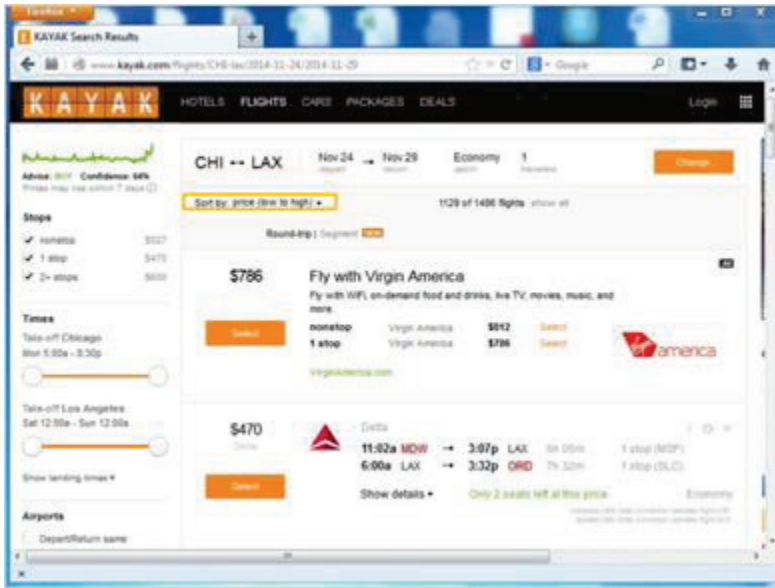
Firefox

KAYAK Search Results

www.kayak.com/flights/CHI-lax/2014-11-24/2014-11-29

Google

KAYAK HOTELS FLIGHTS CARS PACKAGES DEALS Login

Advice: BUY Confidence: 64%
Prices may rise within 7 days

Stops
nonstop $527
1 stop $470
2+ stops $650

Times
Take-off Chicago
Mon 5:00a - 8:30p

Take-off Los Angeles
Sat 12:00a - Sun 12:00a

Show landing times ▾

Airports
Depart/Return same

CHI ↔ LAX Nov 24 → Nov 29 Economy 1

Change

Sort by: price (low to high) ▾

1129 of 1486 flights show all

Round-trip | Segment NEW

$786

Select

Fly with Virgin America

Fly with WiFi, on-demand food and drinks, live TV, movies, music, and more

nonstop Virgin America $812 Select
1 stop Virgin America $786 Select

VirginAmerica.com

virgin america

$470

Select

Delta

11:02a MDW → 3:07p LAX 6h 05m 1 stop (MSP)
6:00a LAX → 3:32p ORD 7h 32m 1 stop (SLC)

Show details ▾

Only 2 seats left at this price

Economy